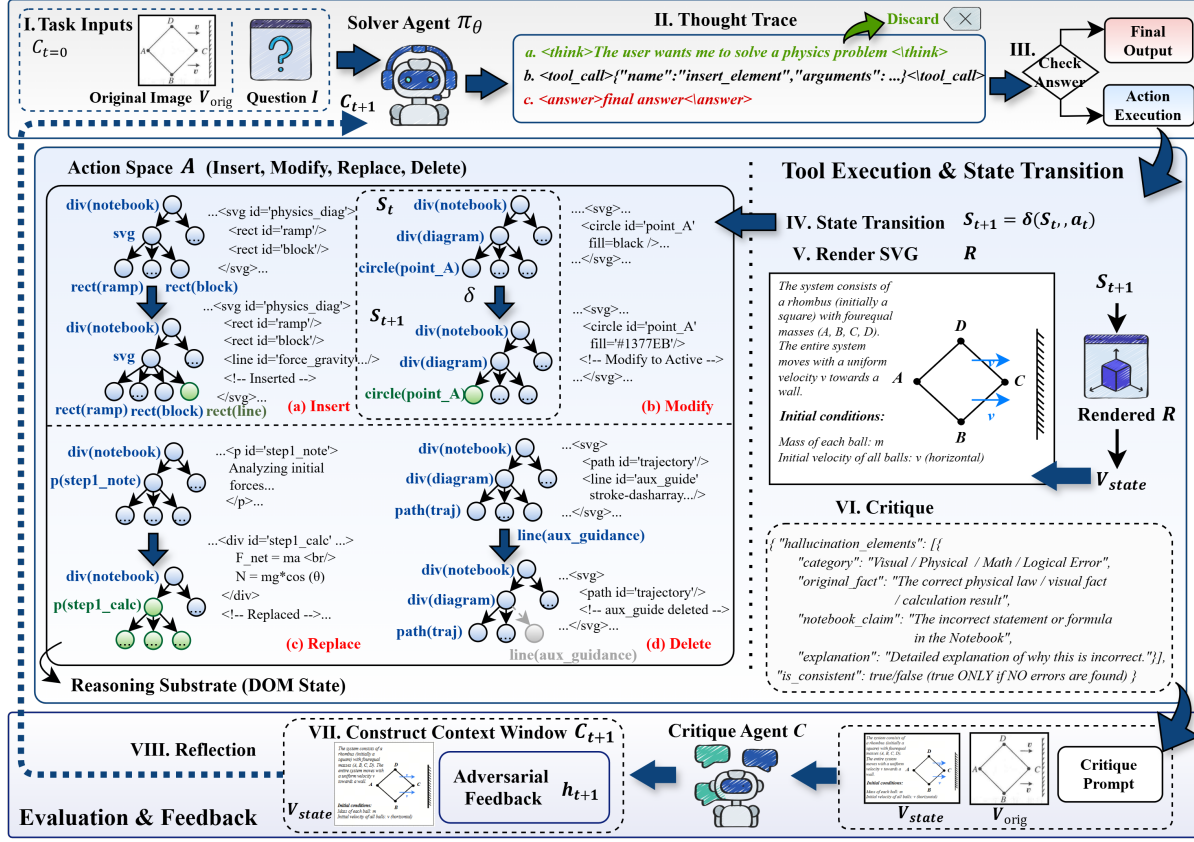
I. Task Inputs
$C_{t=0}$
D
v
A
C
B
Original Image $V_{\text{orig}}$
Question $I$
Solver Agent $\pi_\theta$
$C_{t+1}$
II. Thought Trace
Discard
a. <think>The user wants me to solve a physics problem <\think>
b. <tool_call>{"name":"insert_element","arguments": ...}<\tool_call>
c. <answer>final answer<\answer>
III.
Check Answer
Final Output
Action Execution

Action Space $A$ (Insert, Modify, Replace, Delete)
div(notebook)
svg
rect(ramp) rect(block)
...<svg id='physics_diag'>
<rect id='ramp'/>
<rect id='block'/>
</svg>...
div(notebook)
svg
rect(ramp) rect(block) rect(line)
...<svg id='physics_diag'>
<rect id='ramp'/>
<rect id='block'/>
<line id='force_gravity'.../>
<!-- Inserted -->
</svg>...
(a) Insert
$S_t$
div(notebook)
div(diagram)
circle(point_A)
$\delta$
$S_{t+1}$
div(notebook)
div(diagram)
circle(point_A)
...<svg>...
<circle id='point_A'
fill=black />...
</svg>...
...<svg>...
<circle id='point_A'
fill='#1377EB'/>
<!-- Modify to Active -->
</svg>...
(b) Modify
div(notebook)
p(step1_note)
...<p id='step1_note'>
Analyzing initial forces...
</p>...
div(notebook)
p(step1_calc)
...<div id='step1_calc' ...>
F_net = ma <br/>
N = mg*cos (θ)
</div>
<!-- Replaced -->...
(c) Replace
div(notebook)
div(diagram)
path(traj)
line(aux_guidance)
...<svg>
<path id='trajectory'/>
<line id='aux_guide'
stroke-dasharray.../>
</svg>...
div(notebook)
div(diagram)
path(traj)
line(aux_guidance)
...<svg>
<path id='trajectory'/>
<!-- aux_guide deleted -->
</svg>...
(d) Delete
Reasoning Substrate (DOM State)

Tool Execution & State Transition
IV. State Transition $S_{t+1} = \delta(S_t, a_t)$
V. Render SVG $R$
The system consists of a rhombus (initially a square) with fourequal masses (A, B, C, D). The entire system moves with a uniform velocity v towards a wall.
Initial conditions:
Mass of each ball: m
Initial velocity of all balls: v (horizontal)
D
A
C
B
v
$S_{t+1}$
Rendered $R$
$V_{state}$
VI. Critique
{ "hallucination_elements": [{
"category": "Visual / Physical / Math / Logical Error",
"original_fact": "The correct physical law / visual fact / calculation result",
"notebook_claim": "The incorrect statement or formula in the Notebook",
"explanation": "Detailed explanation of why this is incorrect."}],
"is_consistent": true/false (true ONLY if NO errors are found) }

VIII. Reflection
VII. Construct Context Window $C_{t+1}$
Adversarial Feedback $h_{t+1}$
$V_{state}$
Critique Agent $C$
Critique Prompt
$V_{state}$
$V_{\text{orig}}$
Evaluation & Feedback